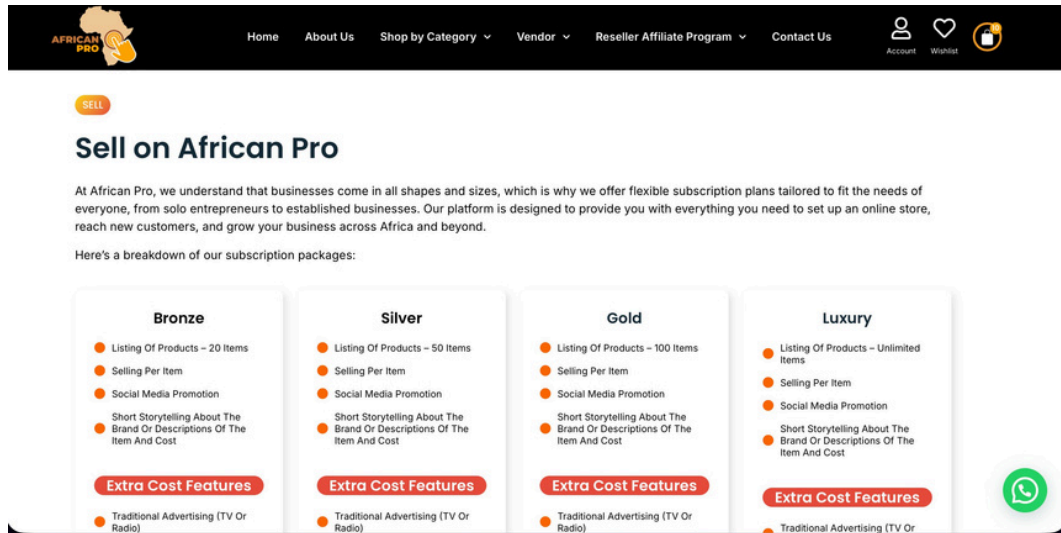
AFRICAN PRO

Home About Us Shop by Category Vendor Reseller Affiliate Program Contact Us Account Wishlist

SELL

Sell on African Pro

At African Pro, we understand that businesses come in all shapes and sizes, which is why we offer flexible subscription plans tailored to fit the needs of everyone, from solo entrepreneurs to established businesses. Our platform is designed to provide you with everything you need to set up an online store, reach new customers, and grow your business across Africa and beyond.

Here's a breakdown of our subscription packages:

Bronze

Listing Of Products – 20 Items

Selling Per Item

Social Media Promotion

Short Storytelling About The Brand Or Descriptions Of The Item And Cost

Extra Cost Features

Traditional Advertising (TV Or Radio)

Silver

Listing Of Products – 50 Items

Selling Per Item

Social Media Promotion

Short Storytelling About The Brand Or Descriptions Of The Item And Cost

Extra Cost Features

Traditional Advertising (TV Or Radio)

Gold

Listing Of Products – 100 Items

Selling Per Item

Social Media Promotion

Short Storytelling About The Brand Or Descriptions Of The Item And Cost

Extra Cost Features

Traditional Advertising (TV Or Radio)

Luxury

Listing Of Products – Unlimited Items

Selling Per Item

Social Media Promotion

Short Storytelling About The Brand Or Descriptions Of The Item And Cost

Extra Cost Features

Traditional Advertising (TV Or